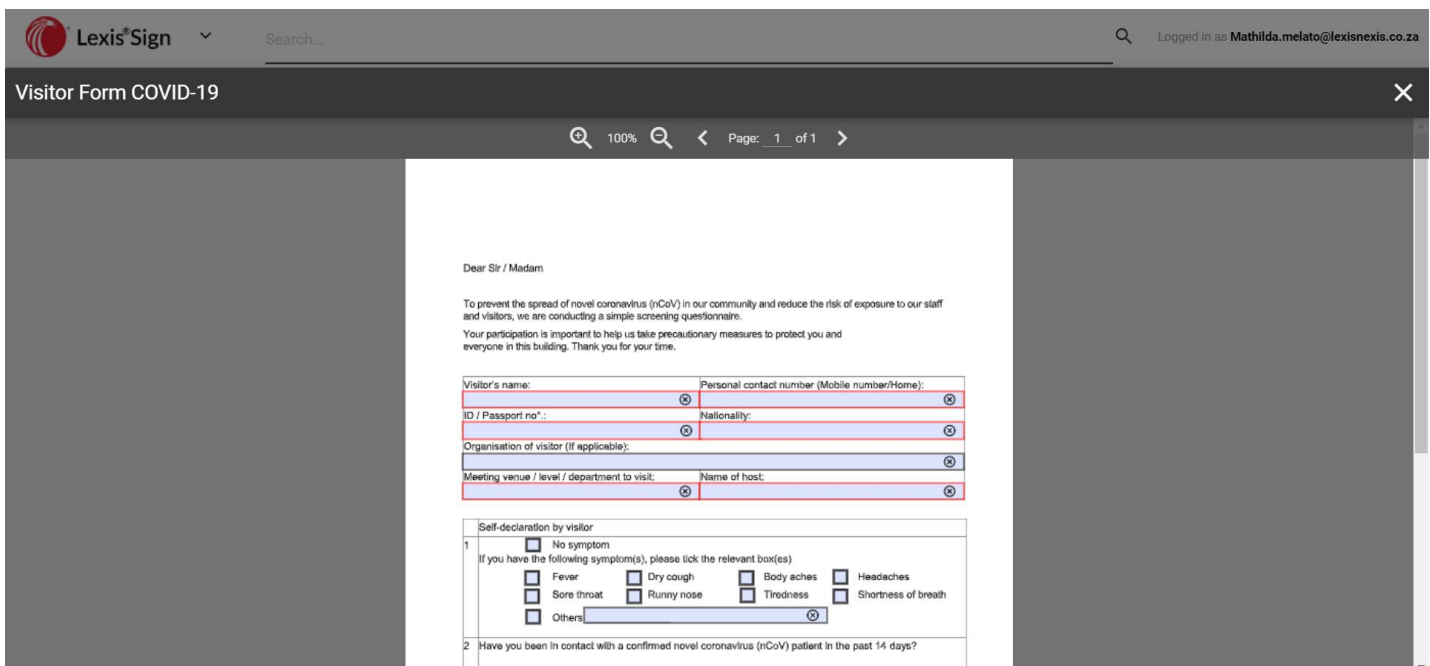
Lexis®Sign

Search...

Logged in as Mathilda.melato@lexisnexis.co.za

Visitor Form COVID-19

100% Page: 1 of 1

Dear Sir / Madam

To prevent the spread of novel coronavirus (nCoV) in our community and reduce the risk of exposure to our staff and visitors, we are conducting a simple screening questionnaire.

Your participation is important to help us take precautionary measures to protect you and everyone in this building. Thank you for your time.

| Visitor's name: | Personal contact number (Mobile number/Home): |
|---|---|
| ID / Passport no*.: | Nationality: |
| Organisation of visitor (If applicable): | |
| Meeting venue / level / department to visit: | Name of host: |

Self-declaration by visitor

1 No symptom

If you have the following symptom(s), please tick the relevant box(es)

Fever Dry cough Body aches Headaches

Sore throat Runny nose Tiredness Shortness of breath

Others

2 Have you been in contact with a confirmed novel coronavirus (nCoV) patient in the past 14 days?